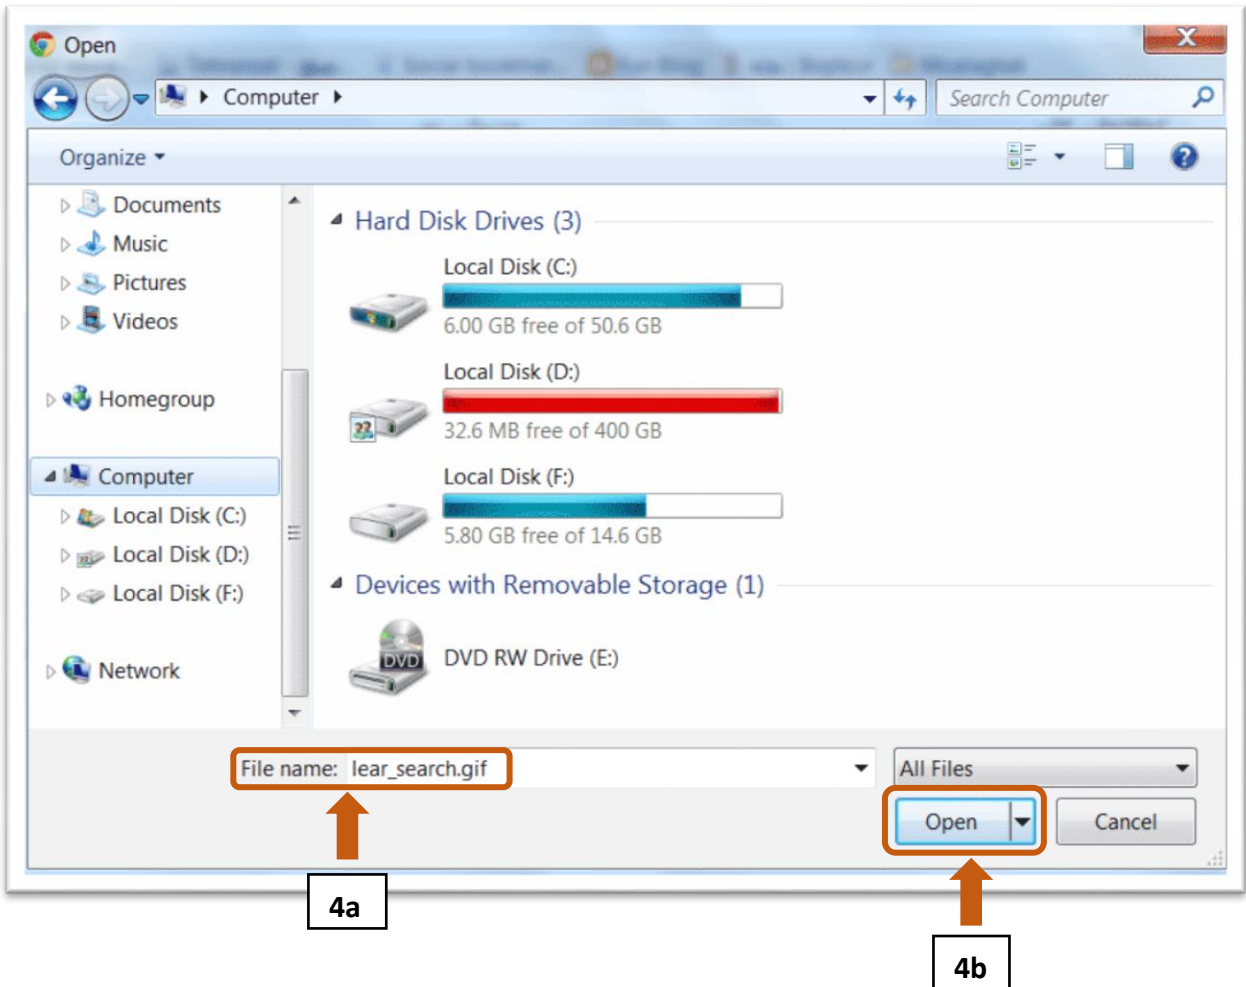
Open

Computer

Search Computer

Organize

Documents
Music
Pictures
Videos

Homegroup

Computer
Local Disk (C:)
Local Disk (D:)
Local Disk (F:)

Network

Hard Disk Drives (3)

Local Disk (C:)
6.00 GB free of 50.6 GB

Local Disk (D:)
32.6 MB free of 400 GB

Local Disk (F:)
5.80 GB free of 14.6 GB

Devices with Removable Storage (1)

DVD
DVD RW Drive (E:)

File name: lear_search.gif

All Files

Open

Cancel

4a

4b